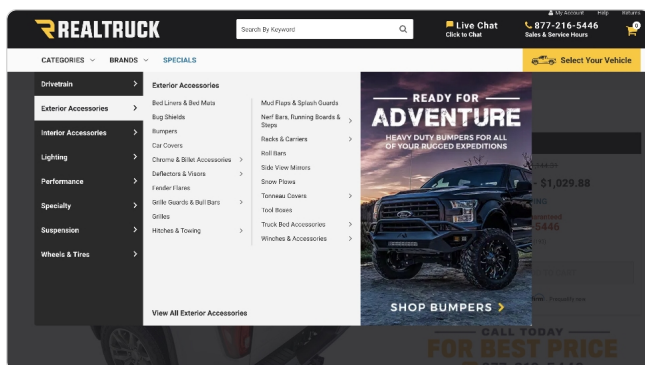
REALTRUCK

Search By Keyword

My Account Help Returns

Live Chat
Click to Chat

877-216-5446
Sales & Service Hours

0

CATEGORIES BRANDS SPECIALS

Select Your Vehicle

Drivetrain
Exterior Accessories
Interior Accessories
Lighting
Performance
Specialty
Suspension
Wheels & Tires

Exterior Accessories

Bed Liners & Bed Mats
Bug Shields
Bumpers
Car Covers
Chrome & Billet Accessories
Deflectors & Visors
Fender Flares
Grille Guards & Bull Bars
Grilles
Hitches & Towing

Mud Flaps & Splash Guards
Nerf Bars, Running Boards & Steps
Racks & Carriers
Roll Bars
Side View Mirrors
Snow Plows
Tonneau Covers
Tool Boxes
Truck Bed Accessories
Winches & Accessories

View All Exterior Accessories

READY FOR
ADVENTURE
HEAVY DUTY BUMPERS FOR ALL OF YOUR RUGGED EXPEDITIONS

SHOP BUMPERS

- $1,029.88

5446

CALL TODAY
FOR BEST PRICE